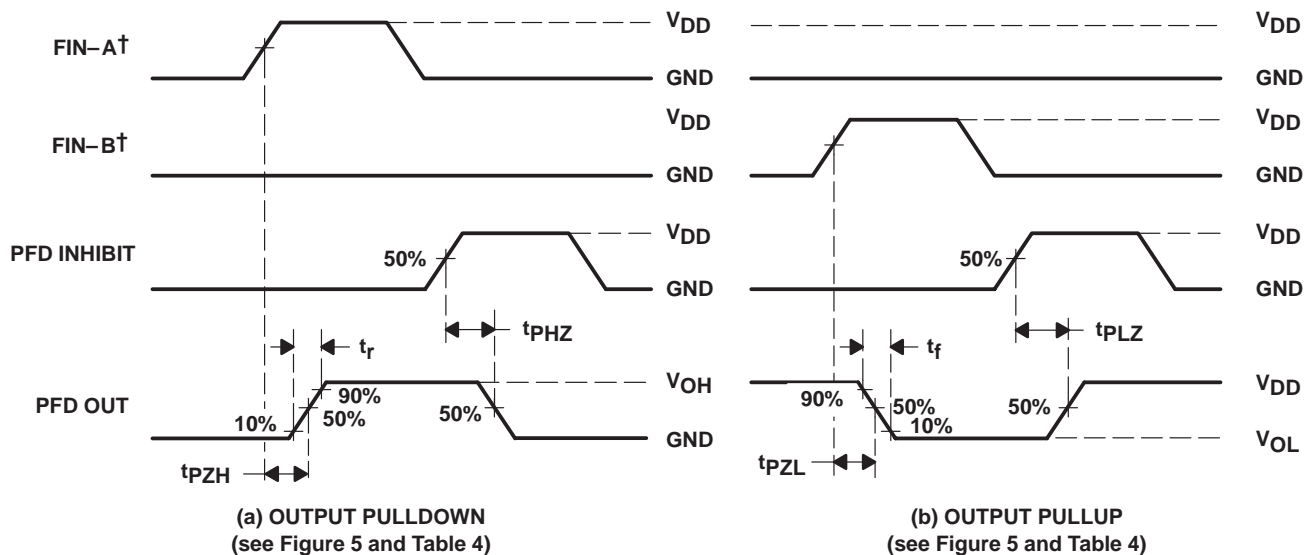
FIN–A†
$V_{DD}$
GND
FIN–B†
GND
PFD INHIBIT
50%
$V_{DD}$
GND
$t_{PHZ}$
$t_r$
PFD OUT
90%
50%
10%
50%
$V_{OH}$
GND
$t_{PZH}$

(a) OUTPUT PULLDOWN
(see Figure 5 and Table 4)

$V_{DD}$
GND
$V_{DD}$
GND
50%
$V_{DD}$
GND
$t_f$
$t_{PLZ}$
90%
50%
10%
50%
$V_{DD}$
$V_{OL}$
$t_{PZL}$

(b) OUTPUT PULLUP
(see Figure 5 and Table 4)